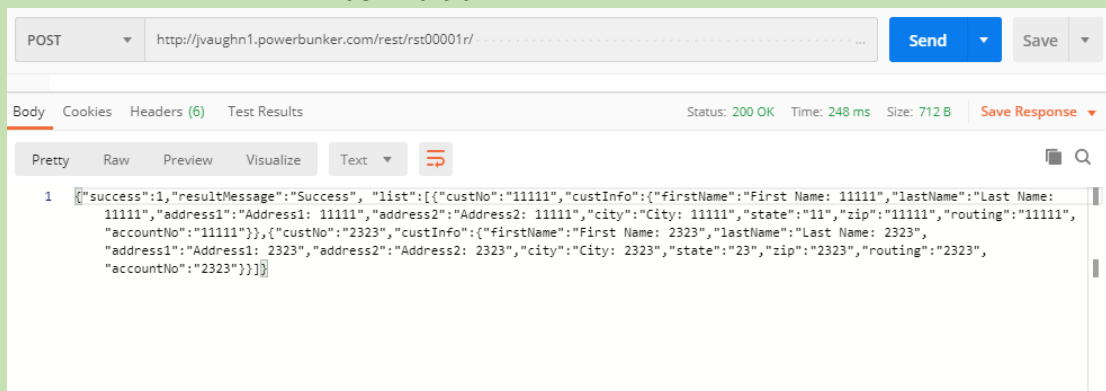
POST http://jvaughn1.powerbunker.com/rest/rst00001r/ ... Send Save

Body Cookies Headers (6) Test Results Status: 200 OK Time: 248 ms Size: 712 B Save Response

Pretty Raw Preview Visualize Text

1 {"success":1,"resultMessage":"Success", "list":[{"custNo":"11111","custInfo":{"firstName":"First Name: 11111","lastName":"Last Name: 11111","address1":"Address1: 11111","address2":"Address2: 11111","city":"City: 11111","state":"11","zip":"11111","routing":"11111","accountNo":"11111"}},{"custNo":"2323","custInfo":{"firstName":"First Name: 2323","lastName":"Last Name: 2323","address1":"Address1: 2323","address2":"Address2: 2323","city":"City: 2323","state":"23","zip":"2323","routing":"2323","accountNo":"2323"}}]}